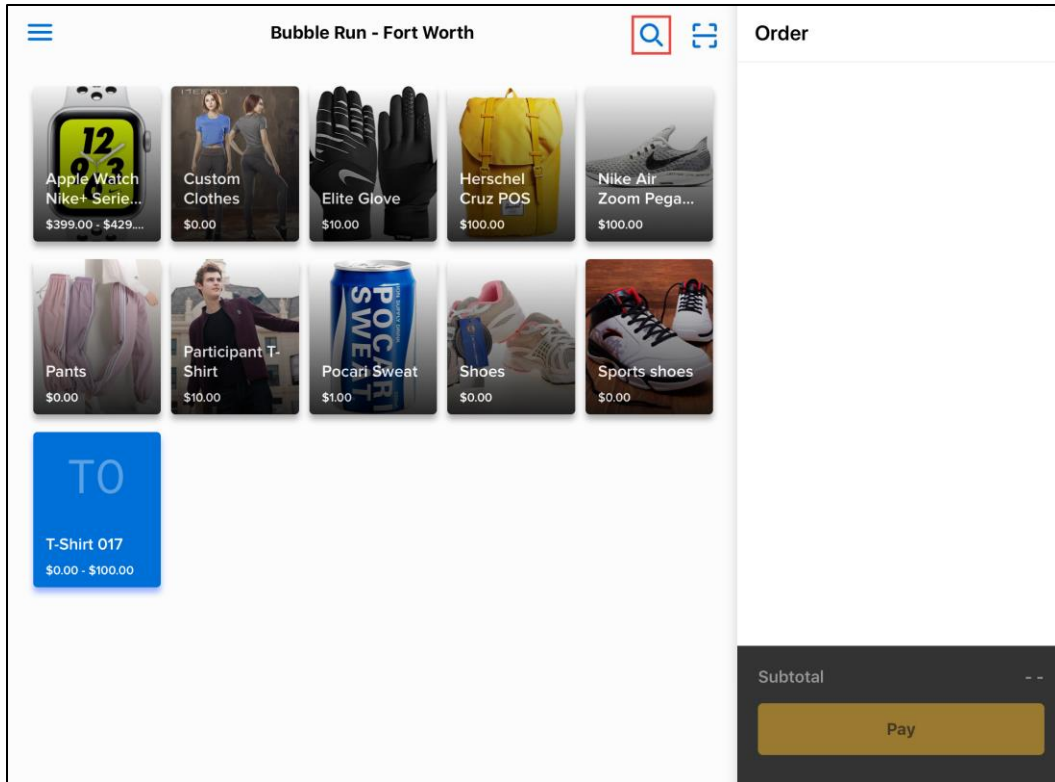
Bubble Run - Fort Worth

Order

Apple Watch Nike+ Serie...
$399.00 - $429....

Custom Clothes
$0.00

Elite Glove
$10.00

Herschel Cruz POS
$100.00

Nike Air Zoom Pega...
$100.00

Pants
$0.00

Participant T-Shirt
$10.00

Pocari Sweat
$1.00

Shoes
$0.00

Sports shoes
$0.00

TO
T-Shirt 017
$0.00 - $100.00

Subtotal
- -

Pay